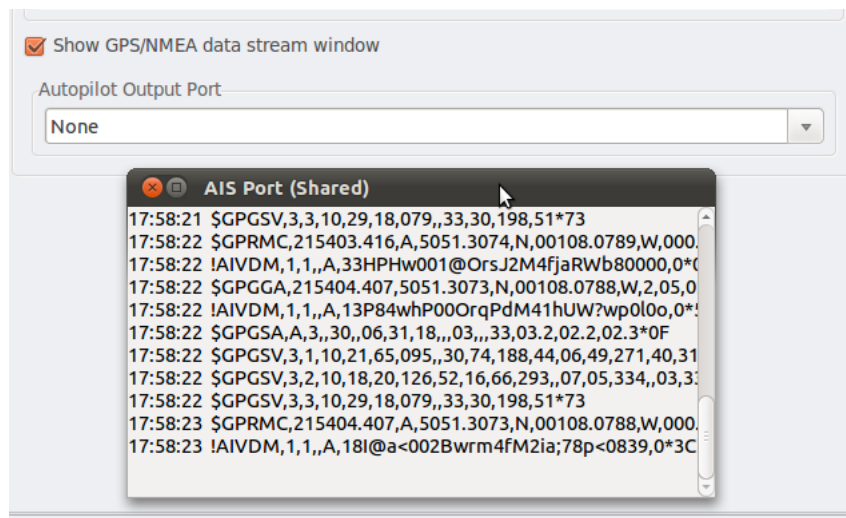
Show GPS/NMEA data stream window

Autopilot Output Port

None

AIS Port (Shared)

17:58:21 $GPGSV,3,3,10,29,18,079,,33,30,198,51*73
17:58:22 $GPRMC,215403.416,A,5051.3074,N,00108.0789,W,000.
17:58:22 !AIVDM,1,1,,A,33HPHw001@OrsJ2M4fjaRWb80000,0*
17:58:22 $GPGGA,215404.407,5051.3073,N,00108.0788,W,2,05,0
17:58:22 !AIVDM,1,1,,A,13P84whP00OrqPdM41hUW?wp0l0o,0*
17:58:22 $GPGSA,A,3,,30,,06,31,18,,,03,,,33,03.2,02.2,02.3*0F
17:58:22 $GPGSV,3,1,10,21,65,095,,30,74,188,44,06,49,271,40,31
17:58:22 $GPGSV,3,2,10,18,20,126,52,16,66,293,,07,05,334,,03,33
17:58:22 $GPGSV,3,3,10,29,18,079,,33,30,198,51*73
17:58:23 $GPRMC,215404.407,A,5051.3073,N,00108.0788,W,000.
17:58:23 !AIVDM,1,1,,A,18I@a<002Bwrm4fM2ia;78p<0839,0*3C